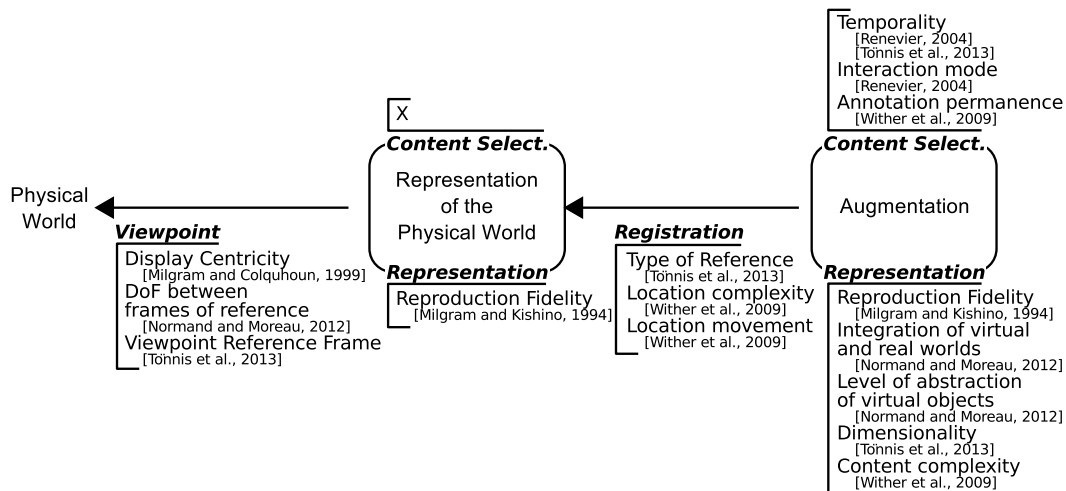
Temporality
[Renevier, 2004]
[Tönnis et al., 2013]
Interaction mode
[Renevier, 2004]
Annotation permanence
[Wither et al., 2009]

X

Content Select.

Content Select.

Physical World

Representation of the Physical World

Augmentation

Viewpoint
Display Centricity
[Milgram and Colquhoun, 1999]
DoF between frames of reference
[Normand and Moreau, 2012]
Viewpoint Reference Frame
[Tönnis et al., 2013]

Representation
Reproduction Fidelity
[Milgram and Kishino, 1994]

Registration
Type of Reference
[Tönnis et al., 2013]
Location complexity
[Wither et al., 2009]
Location movement
[Wither et al., 2009]

Representation
Reproduction Fidelity
[Milgram and Kishino, 1994]
Integration of virtual and real worlds
[Normand and Moreau, 2012]
Level of abstraction of virtual objects
[Normand and Moreau, 2012]
Dimensionality
[Tönnis et al., 2013]
Content complexity
[Wither et al., 2009]